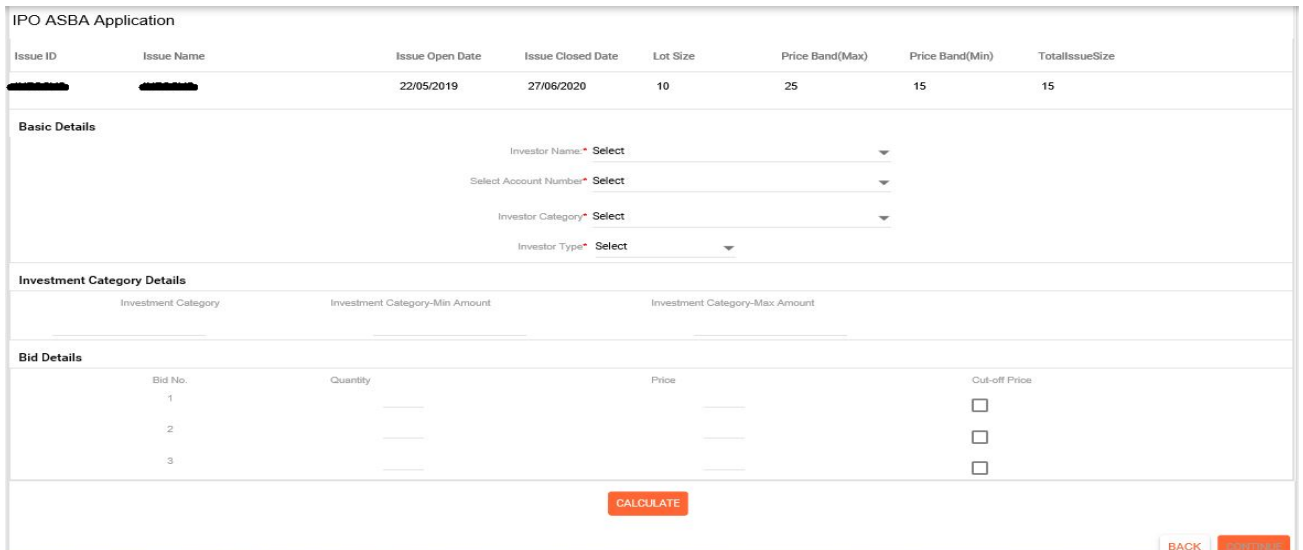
IPO ASBA Application

| Issue ID | Issue Name | Issue Open Date | Issue Closed Date | Lot Size | Price Band(Max) | Price Band(Min) | TotalIssueSize |
|---|---|---|---|---|---|---|---|
| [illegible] | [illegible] | 22/05/2019 | 27/06/2020 | 10 | 25 | 15 | 15 |

Basic Details

Investor Name:* Select

Select Account Number* Select

Investor Category* Select

Investor Type* Select

Investment Category Details

| Investment Category | Investment Category-Min Amount | Investment Category-Max Amount |
|---|---|---|
| | | |

Bid Details

| Bid No. | Quantity | Price | Cut-off Price |
|---|---|---|---|
| 1 | | | |
| 2 | | | |
| 3 | | | |

CALCULATE

BACK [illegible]